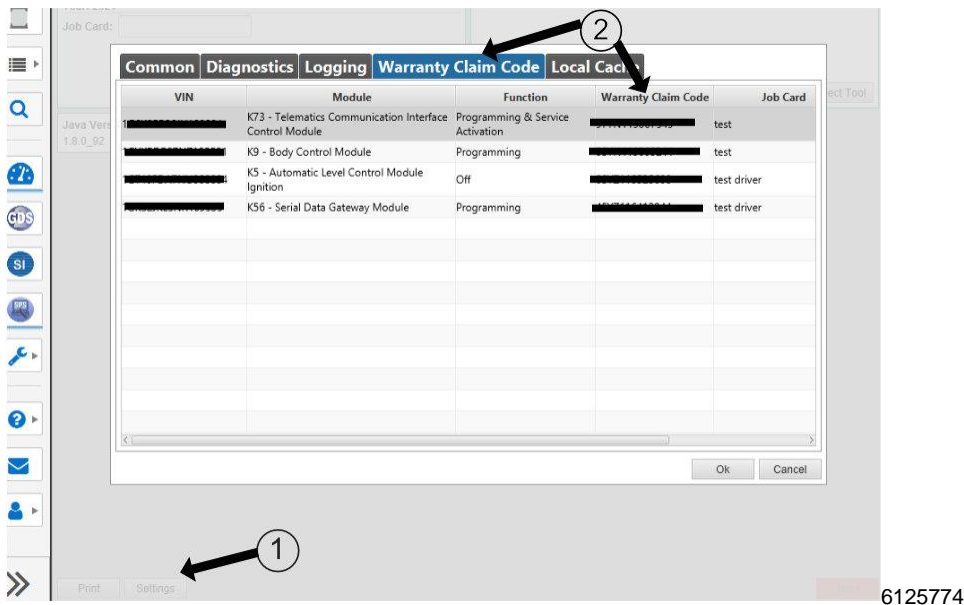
Job Card:

Java Vers
1.8.0_92

ect Tool

2

Common Diagnostics Logging Warranty Claim Code Local Cache

| VIN | Module | Function | Warranty Claim Code | Job Card |
|---|---|---|---|---|
| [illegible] | K73 - Telematics Communication Interface Control Module | Programming & Service Activation | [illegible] | test |
| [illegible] | K9 - Body Control Module | Programming | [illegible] | test |
| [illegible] | K5 - Automatic Level Control Module Ignition | Off | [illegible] | test driver |
| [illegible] | K56 - Serial Data Gateway Module | Programming | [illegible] | test driver |

Ok Cancel

1

Print Settings

6125774